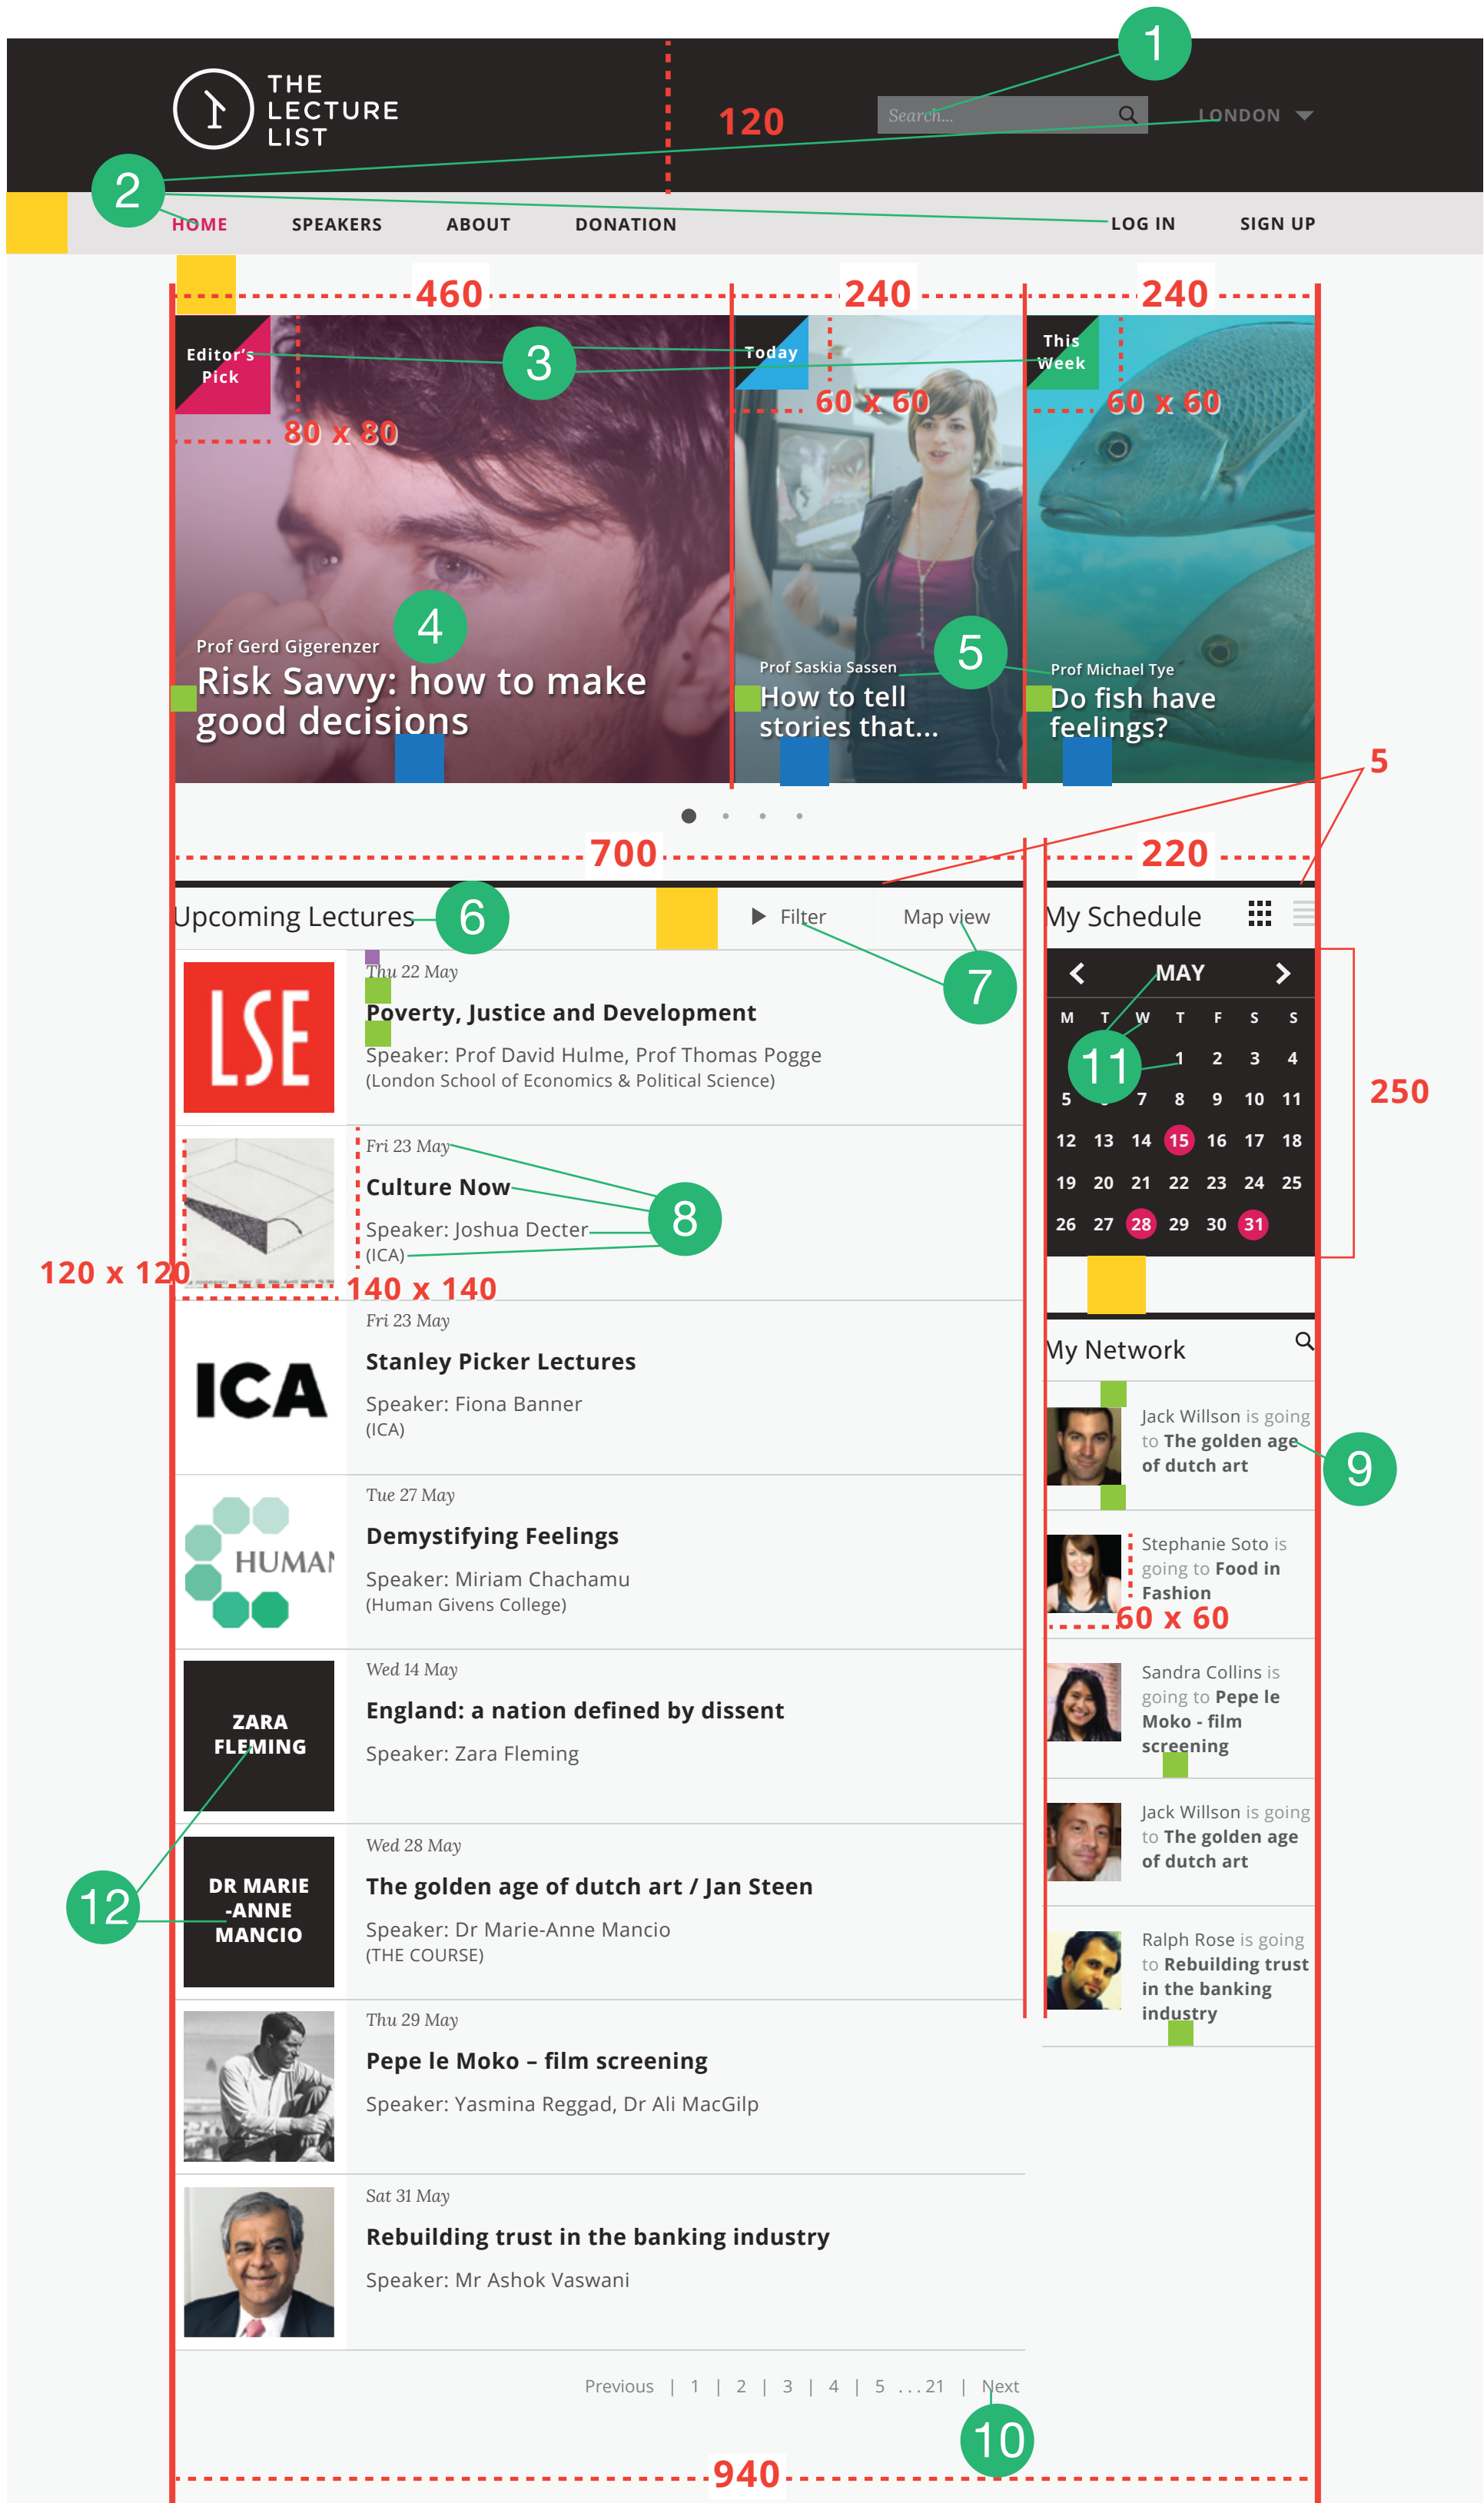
1

THE LECTURE LIST

120

Search...

LONDON

2

HOME SPEAKERS ABOUT DONATION LOG IN SIGN UP

460 240 240

Editor's Pick

3

Today

This Week

80 x 80

60 x 60

60 x 60

4

Prof Gerd Gigerenzer

Risk Savvy: how to make good decisions

5

Prof Saskia Sassen

How to tell stories that...

Prof Michael Tye

Do fish have feelings?

5

700

220

Upcoming Lectures

6

Filter

Map view

7

My Schedule

MAY

| M | T | W | T | F | S | S |
|---|---|---|---|---|---|---|
| | | | 1 | 2 | 3 | 4 |
| 5 | 6 | 7 | 8 | 9 | 10 | 11 |
| 12 | 13 | 14 | 15 | 16 | 17 | 18 |
| 19 | 20 | 21 | 22 | 23 | 24 | 25 |
| 26 | 27 | 28 | 29 | 30 | 31 | |

11

250

LSE

Thu 22 May

Poverty, Justice and Development

Speaker: Prof David Hulme, Prof Thomas Pogge

(London School of Economics & Political Science)

Fri 23 May

Culture Now

Speaker: Joshua Decter

(ICA)

8

120 x 120

140 x 140

ICA

Fri 23 May

Stanley Picker Lectures

Speaker: Fiona Banner

(ICA)

My Network

Jack Willson is going to The golden age of dutch art

9

HUMAN

Tue 27 May

Demystifying Feelings

Speaker: Miriam Chachamu

(Human Givens College)

Stephanie Soto is going to Food in Fashion

60 x 60

ZARA FLEMING

Wed 14 May

England: a nation defined by dissent

Speaker: Zara Fleming

Sandra Collins is going to Pepe le Moko - film screening

DR MARIE -ANNE MANCIO

12

Wed 28 May

The golden age of dutch art / Jan Steen

Speaker: Dr Marie-Anne Mancio

(THE COURSE)

Jack Willson is going to The golden age of dutch art

Ralph Rose is going to Rebuilding trust in the banking industry

Thu 29 May

Pepe le Moko – film screening

Speaker: Yasmina Reggad, Dr Ali MacGilp

Sat 31 May

Rebuilding trust in the banking industry

Speaker: Mr Ashok Vaswani

Previous | 1 | 2 | 3 | 4 | 5 . . . 21 | Next

10

940